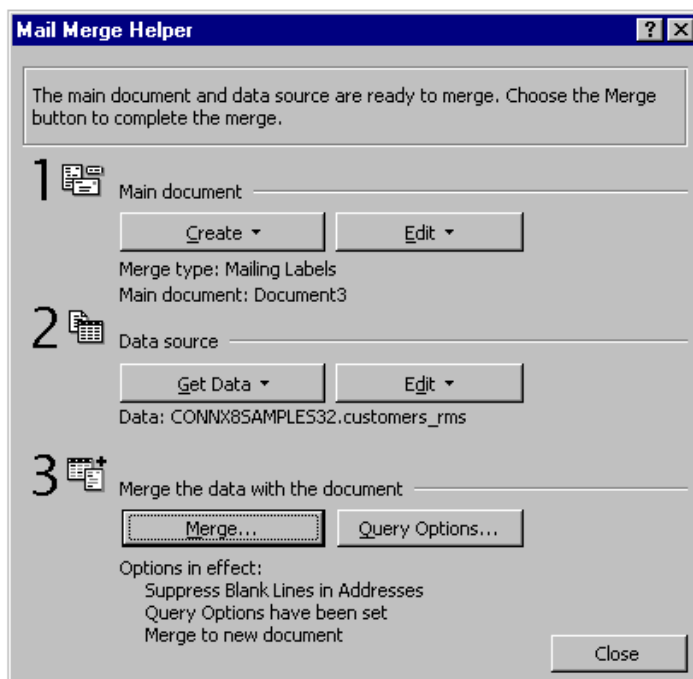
Mail Merge Helper

?

X

The main document and data source are ready to merge. Choose the Merge button to complete the merge.

1

Main document

Create ▾

Edit ▾

Merge type: Mailing Labels
Main document: Document3

2

Data source

Get Data ▾

Edit ▾

Data: CONNX8SAMPLES32.customers_rms

3

Merge the data with the document

Merge...

Query Options...

Options in effect:
Suppress Blank Lines in Addresses
Query Options have been set
Merge to new document

Close